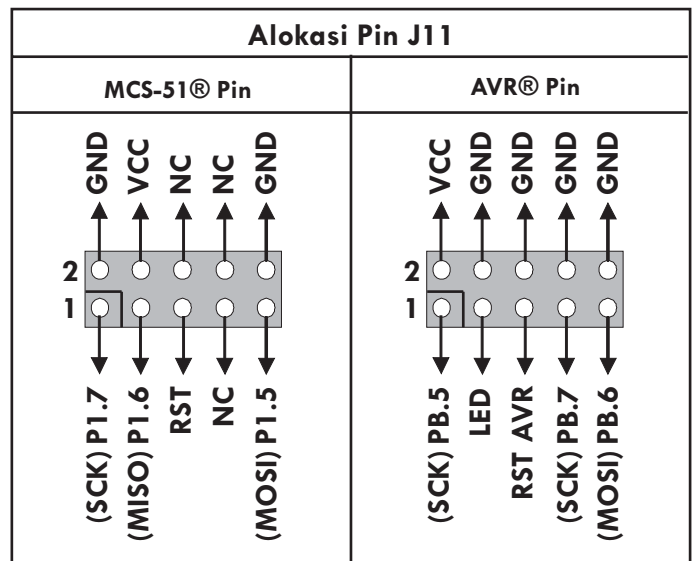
Alokasi Pin J11

| MCS-51® Pin | AVR® Pin |
|---|---|
| GND VCC NC NC GND | VCC GND GND GND GND |
| 2 | 2 |
| 1 | 1 |
| (SCK) P1.7 (MISO) P1.6 RST NC (MOSI) P1.5 | (SCK) PB.5 LED RST AVR (SCK) PB.7 (MOSI) PB.6 |